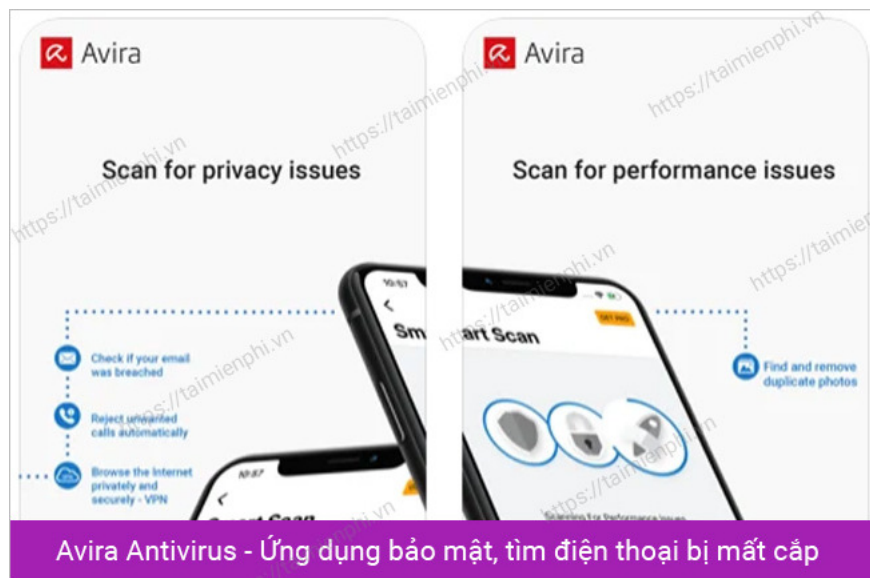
Avira

Scan for privacy issues

Check if your email was breached

Reject unwanted calls automatically

Browse the internet privately and securely - VPN

10:57

Sm

10:57

Avira

Scan for performance issues

art Scan

GET PRO

Find and remove duplicate photos

Scanning for Performance Issues

https://taimienphi.vn

Avira Antivirus - Ứng dụng bảo mật, tìm điện thoại bị mất cắp